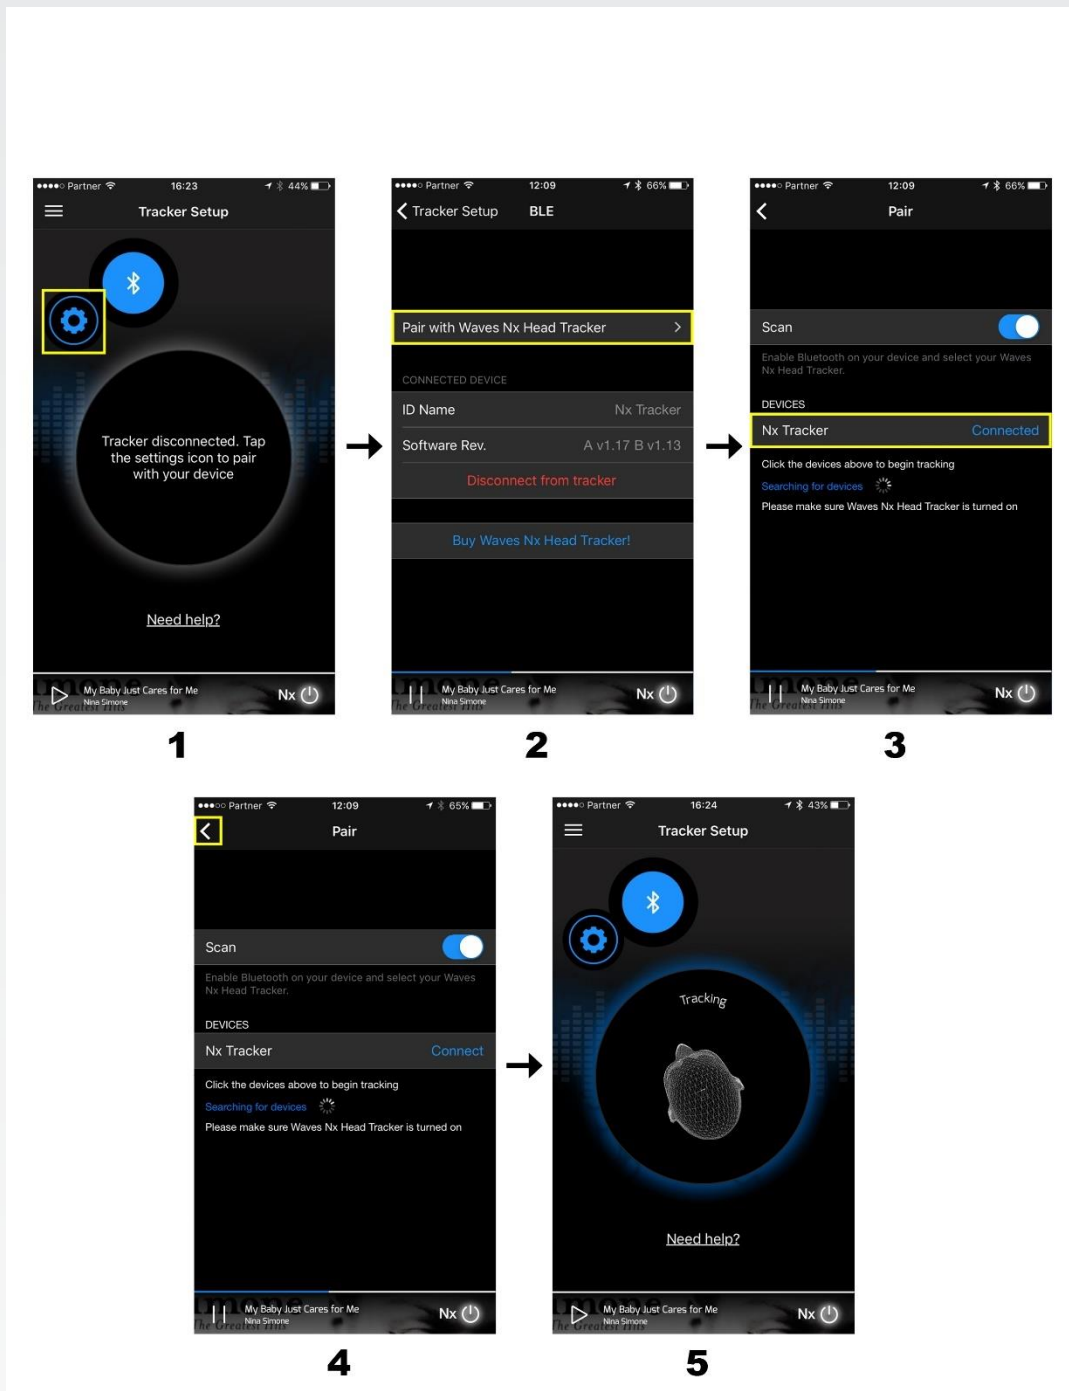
●●●●○ Partner 16:23 44%

Tracker Setup

Tracker disconnected. Tap the settings icon to pair with your device

Need help?

My Baby Just Cares for Me
Nina Simone
Nx

1

●●●●○ Partner 12:09 66%

Tracker Setup BLE

Pair with Waves Nx Head Tracker

CONNECTED DEVICE

| ID Name | Nx Tracker |
|---|---|
| Software Rev. | A v1.17 B v1.13 |

Disconnect from tracker

Buy Waves Nx Head Tracker!

My Baby Just Cares for Me
Nina Simone
Nx

2

●●●●○ Partner 12:09 66%

Pair

Scan

Enable Bluetooth on your device and select your Waves Nx Head Tracker.

DEVICES

Nx Tracker Connected

Click the devices above to begin tracking

Searching for devices

Please make sure Waves Nx Head Tracker is turned on

My Baby Just Cares for Me
Nina Simone
Nx

3

●●●○○ Partner 12:09 65%

Pair

Scan

Enable Bluetooth on your device and select your Waves Nx Head Tracker.

DEVICES

Nx Tracker Connect

Click the devices above to begin tracking

Searching for devices

Please make sure Waves Nx Head Tracker is turned on

My Baby Just Cares for Me
Nina Simone
Nx

4

●●●●○ Partner 16:24 43%

Tracker Setup

Tracking

Need help?

My Baby Just Cares for Me
Nina Simone
Nx

5